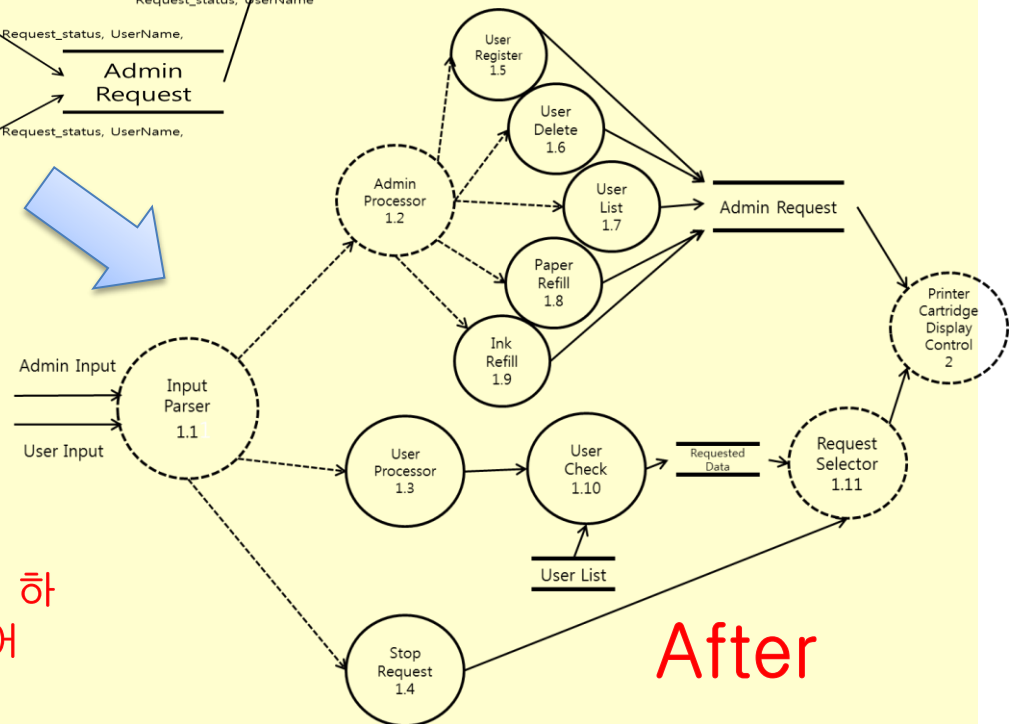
Request_status, UserName

Request_status, UserName,

Admin Request

Request_status, UserName,

User Register 1.5

User Delete 1.6

Admin Processor 1.2

User List 1.7

Admin Request

Paper Refill 1.8

Printer Cartridge Display Control 2

Ink Refill 1.9

Admin Input

Input Parser 1.1

User Input

User Processor 1.3

User Check 1.10

Requested Data

Request Selector 1.11

User List

하

어

Stop Request 1.4

After